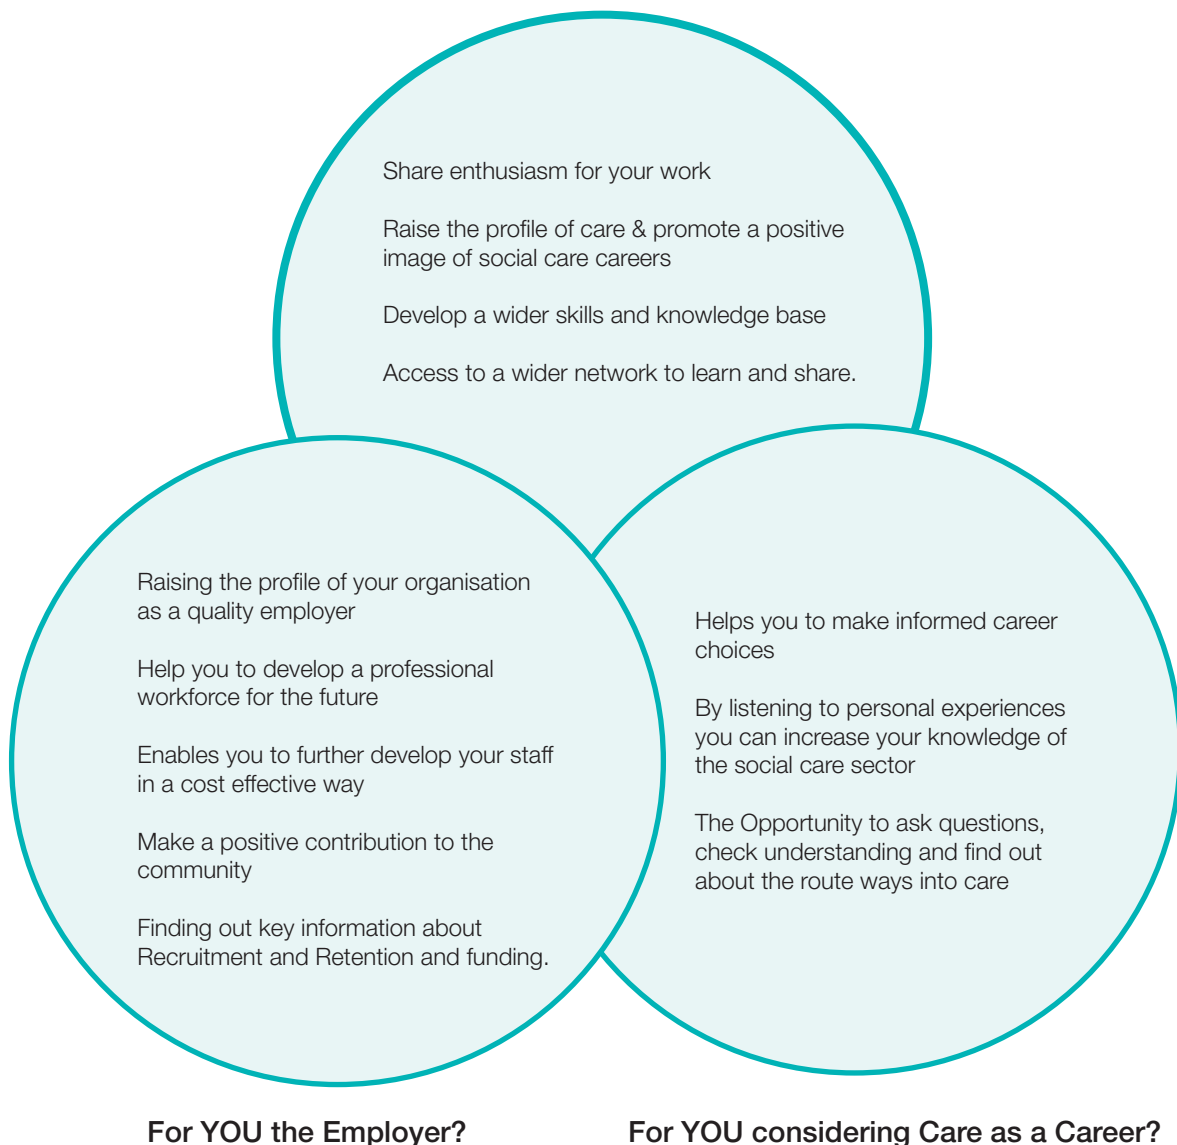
Share enthusiasm for your work

Raise the profile of care & promote a positive image of social care careers

Develop a wider skills and knowledge base

Access to a wider network to learn and share.

Raising the profile of your organisation as a quality employer

Help you to develop a professional workforce for the future

Enables you to further develop your staff in a cost effective way

Make a positive contribution to the community

Finding out key information about Recruitment and Retention and funding.

Helps you to make informed career choices

By listening to personal experiences you can increase your knowledge of the social care sector

The Opportunity to ask questions, check understanding and find out about the route ways into care

For YOU the Employer?

For YOU considering Care as a Career?